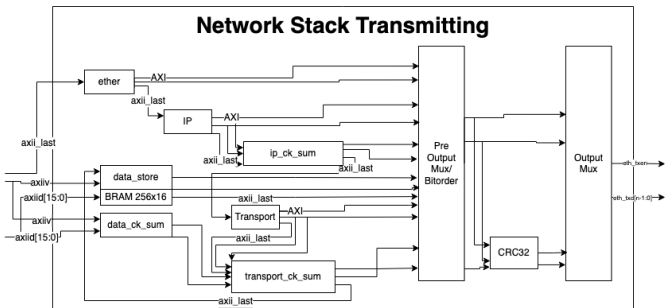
Network Stack Transmitting

ether
AXI
axii_last
IP
AXI
axii_last
ip_ck_sum
axii_last
axii_last
data_store
axiiv
axiid[15:0]
BRAM 256x16
axii_last
axiiv
axiid[15:0]
data_ck_sum
Transport
AXI
axii_last
transport_ck_sum
axii_last
Pre Output Mux/ Bitorder
CRC32
Output Mux
eth_txen
eth_txd[n-1:0]